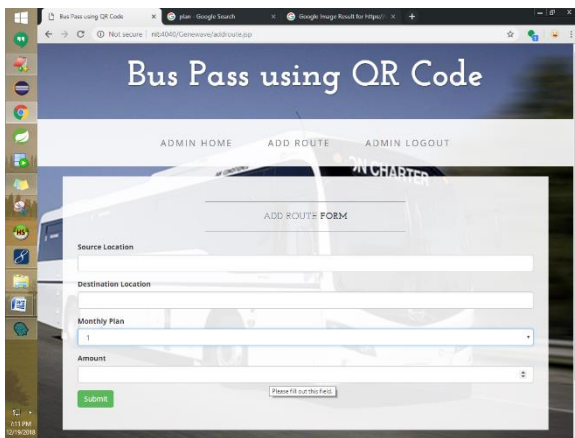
Bus Pass using QR Code
plan - Google Search
Google Image Result for https://

Not secure | ntt4040/Genewave/addroute.jsp

Bus Pass using QR Code

ADMIN HOME
ADD ROUTE
ADMIN LOGOUT

ADD ROUTE FORM

Source Location

Destination Location

Monthly Plan
1

Amount

Please fill out this field.

Submit

6:11 PM
12/9/2018